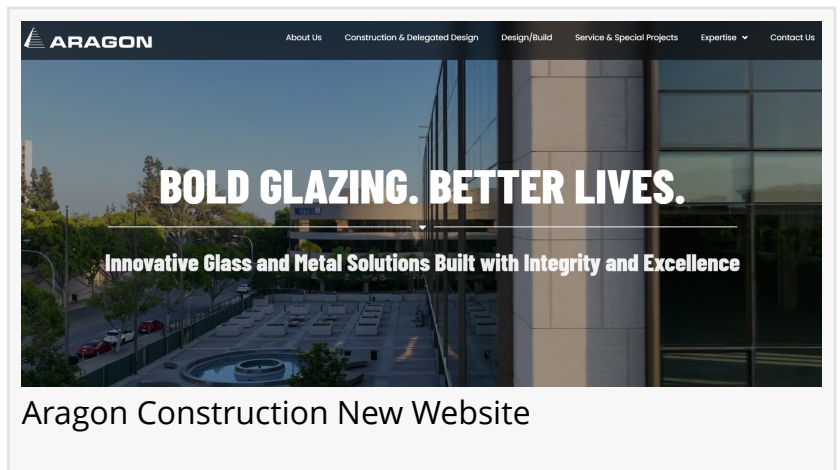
ARAGON

About Us Construction & Delegated Design Design/Build Service & Special Projects Expertise Contact Us

BOLD GLAZING. BETTER LIVES.

Innovative Glass and Metal Solutions Built with Integrity and Excellence

Aragon Construction New Website